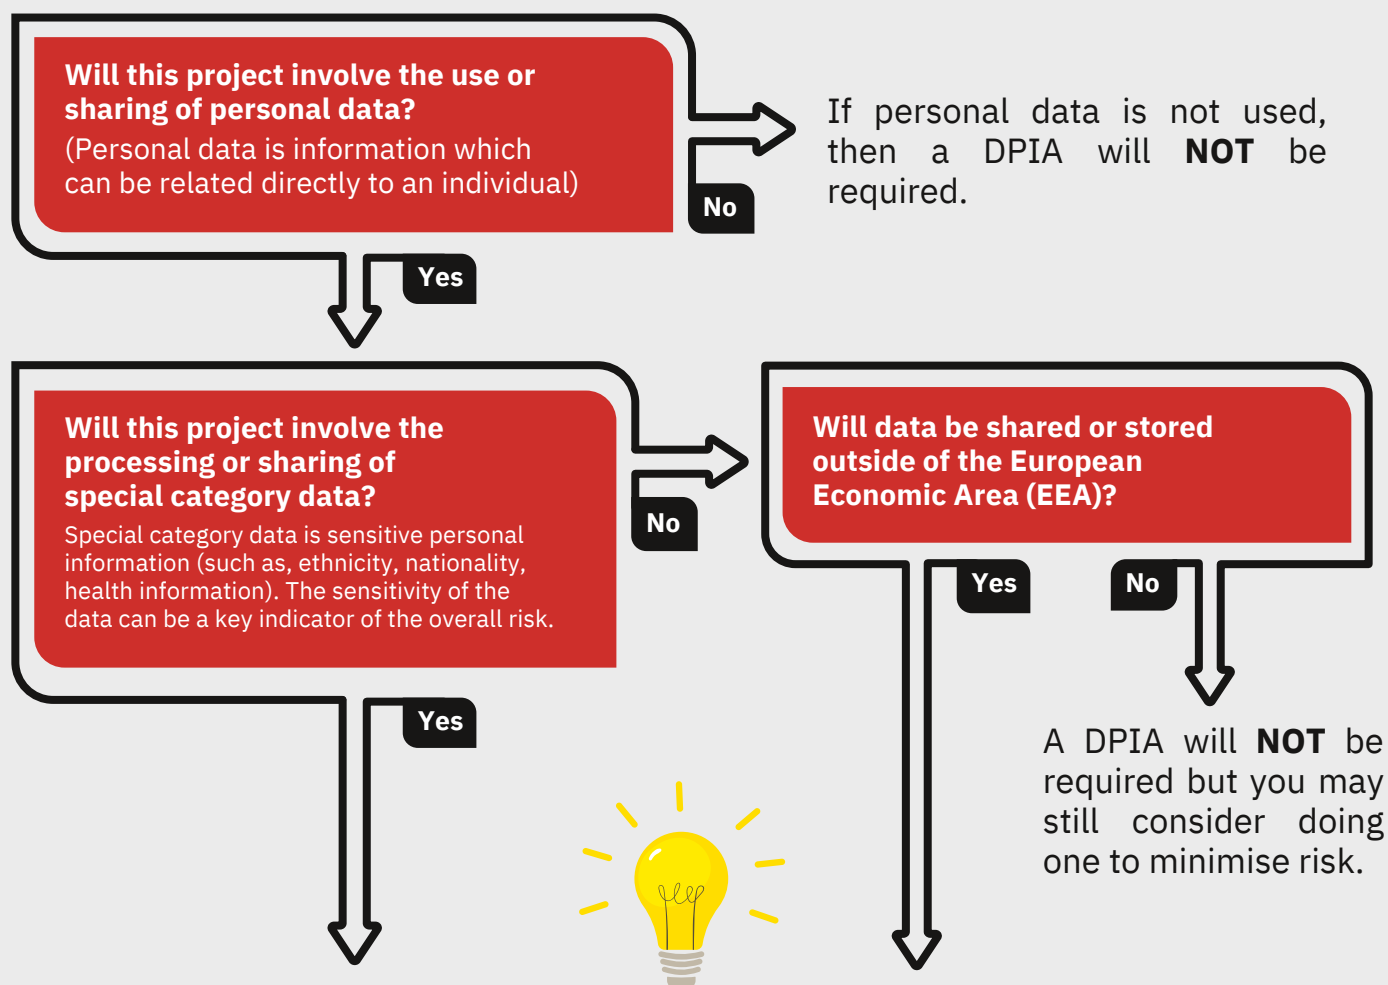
Will this project involve the use or sharing of personal data?
(Personal data is information which can be related directly to an individual)

No

If personal data is not used, then a DPIA will **NOT** be required.

Yes

Will this project involve the processing or sharing of special category data?
Special category data is sensitive personal information (such as, ethnicity, nationality, health information). The sensitivity of the data can be a key indicator of the overall risk.

No

Will data be shared or stored outside of the European Economic Area (EEA)?

Yes

No

Yes

A DPIA will **NOT** be required but you may still consider doing one to minimise risk.